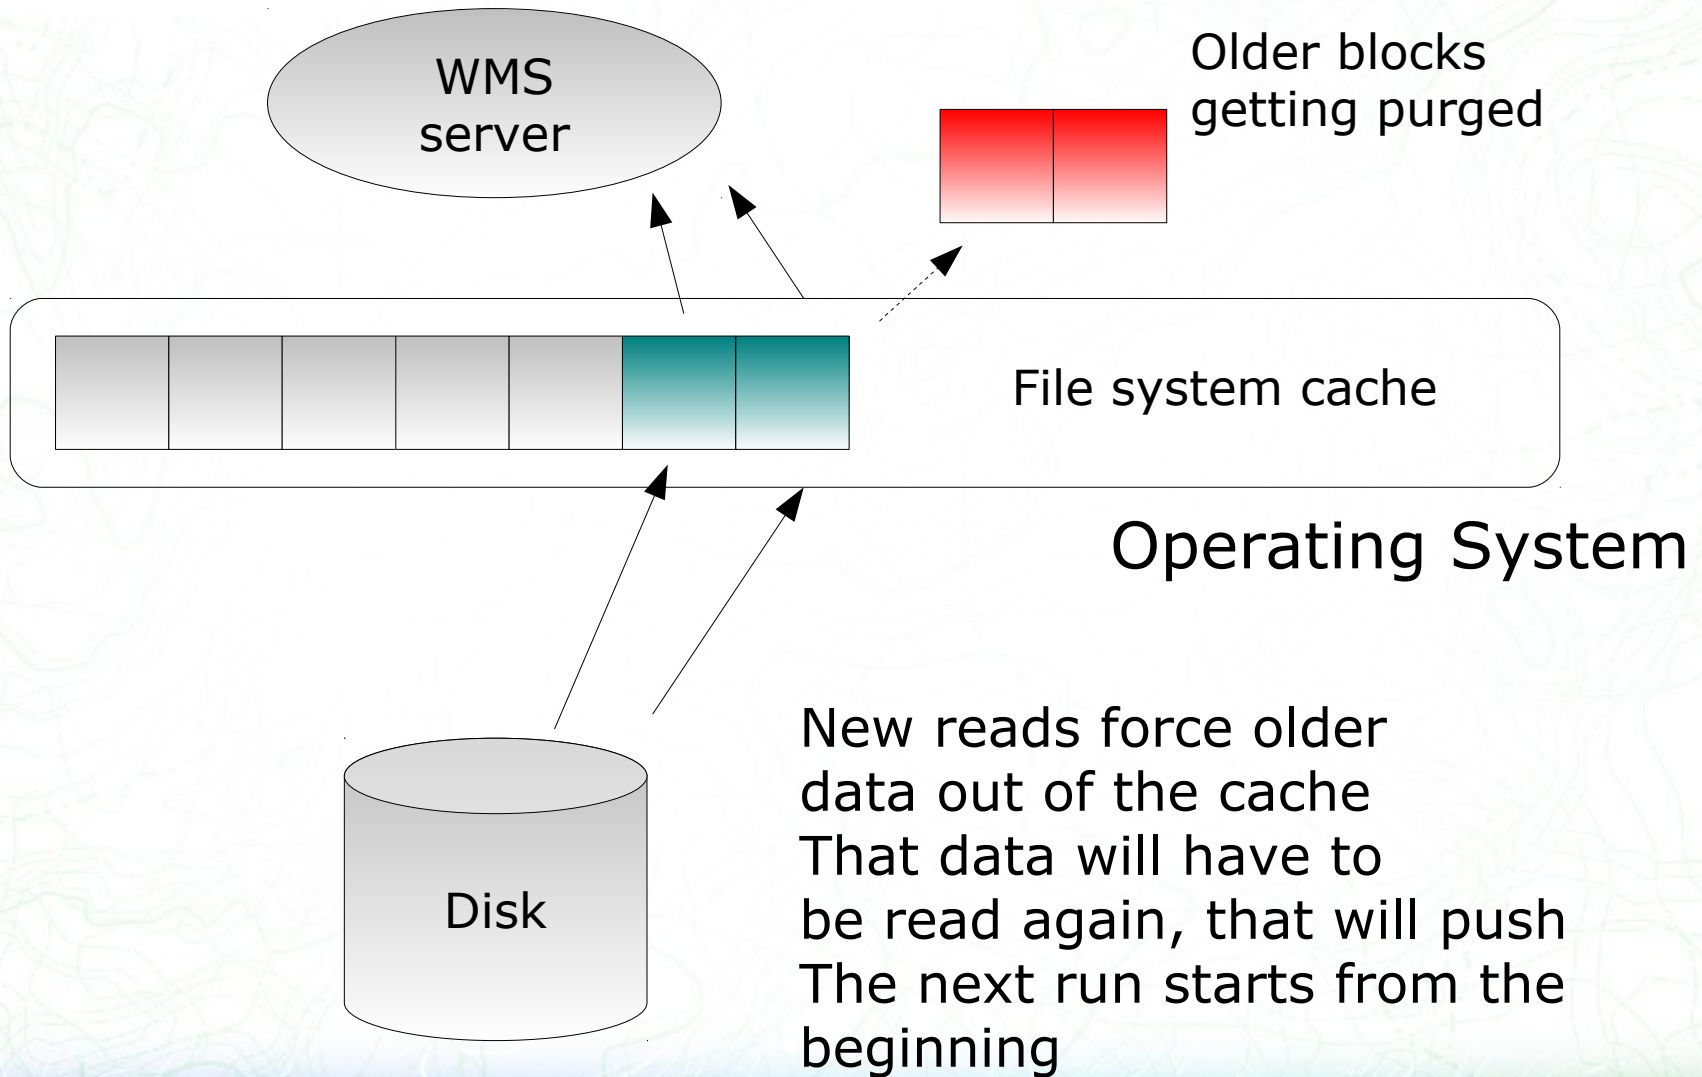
WMS server

Older blocks getting purged

File system cache

Operating System

Disk

New reads force older
data out of the cache
That data will have to
be read again, that will push
The next run starts from the
beginning